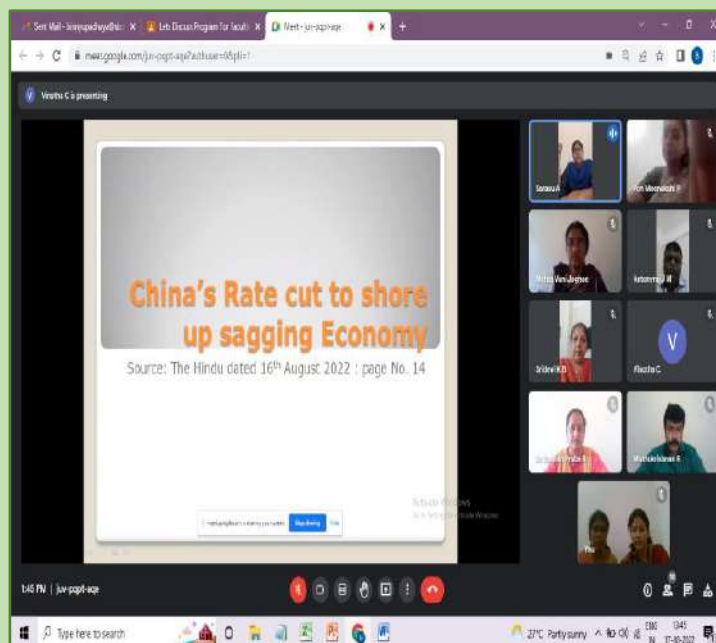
Sent Mail - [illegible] × Lib Discuss Program For Faculti × Meet - juv-pqpt-aqe × +

meet.google.com/juv-pqpt-aqe?authuser=0&pli=1

Viratha C is presenting

China's Rate cut to shore up sagging Economy

Source: The Hindu dated 16th August 2022 : page No. 14

Activate Windows
Go to Settings to activate Windows.

meet.google.com is sharing your screen. Stop sharing Hide

Saranya A

Pon Meenakshi P

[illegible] Vani Jaganee

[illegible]

Sridevi K B

V

Viratha C

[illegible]

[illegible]

You

1:48 PM | juv-pqpt-aqe

Type here to search

27°C Partly sunny ENG IN 13:45 17-08-2022